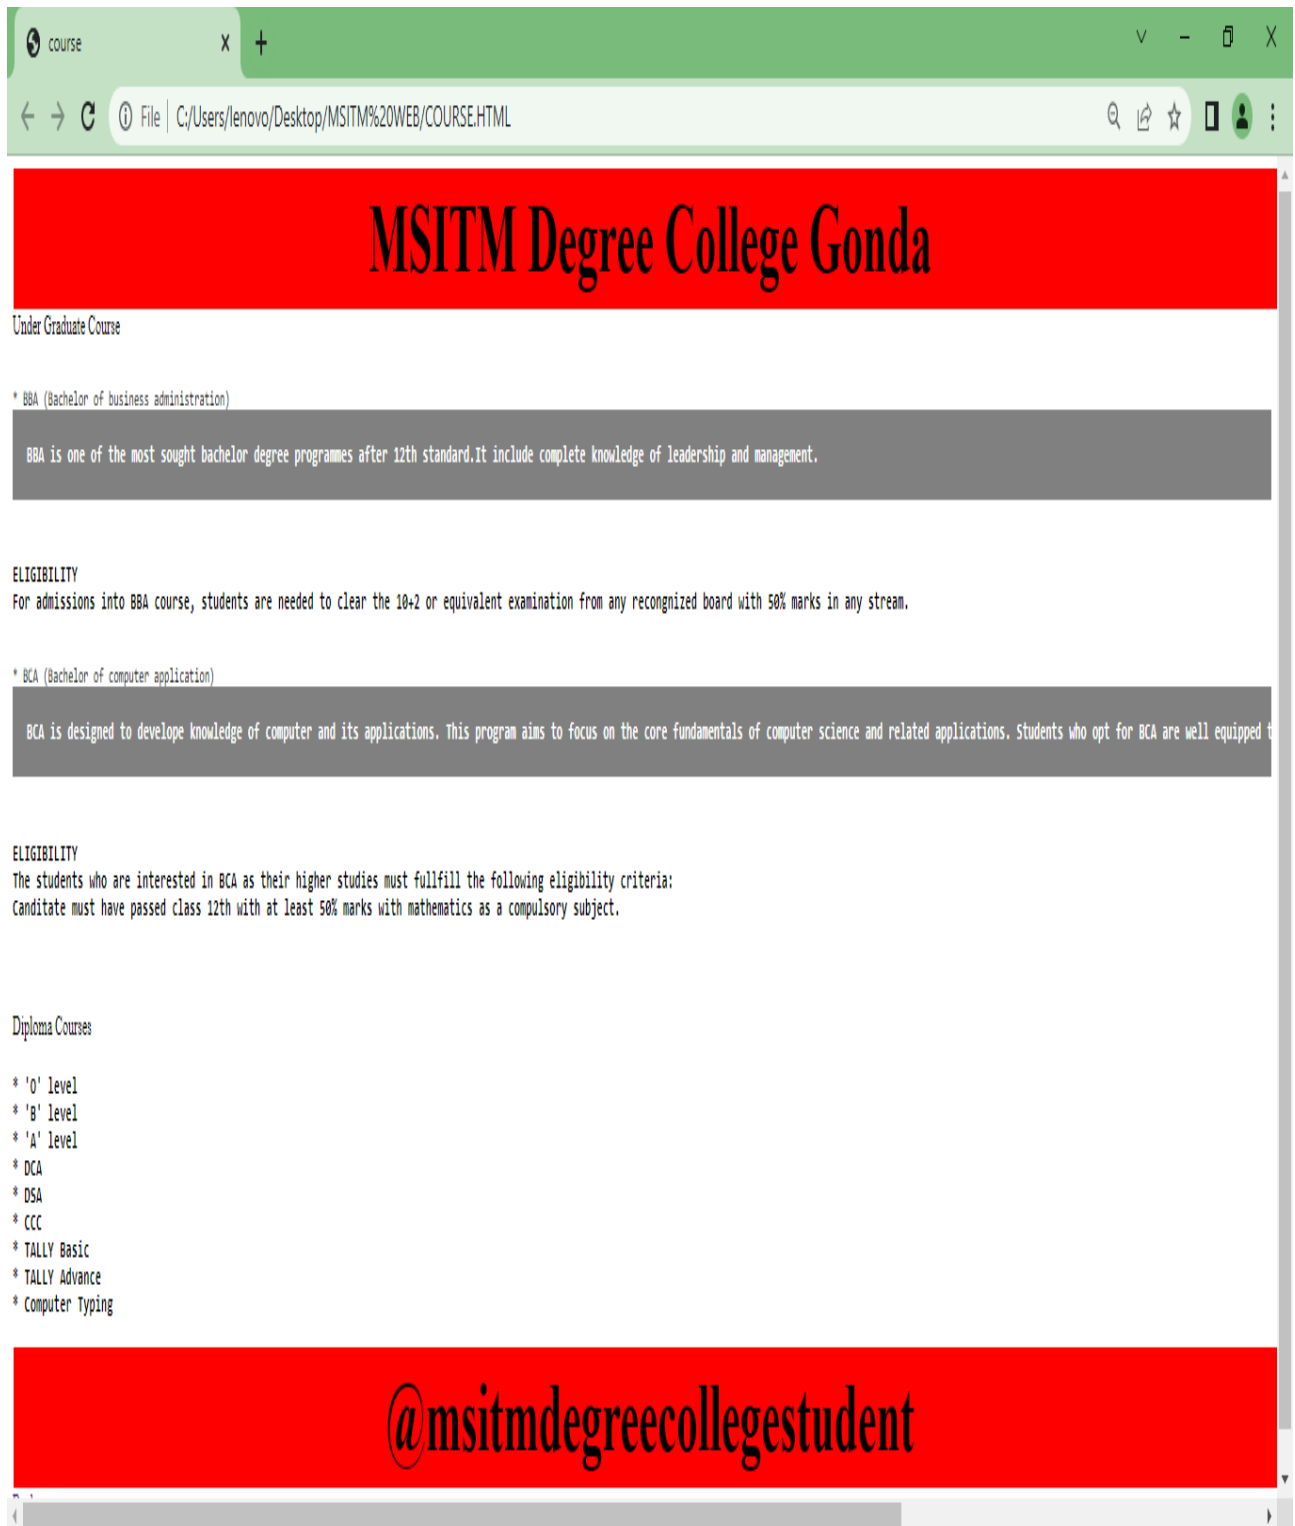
course

File | C:/Users/lenovo/Desktop/MSITM%20WEB/COURSE.HTML

MSITM Degree College Gonda

Under Graduate Course

* BBA (Bachelor of business administration)

BBA is one of the most sought bachelor degree programmes after 12th standard.It include complete knowledge of leadership and management.

ELIGIBILITY
For admissions into BBA course, students are needed to clear the 10+2 or equivalent examination from any recognized board with 50% marks in any stream.

* BCA (Bachelor of computer application)

BCA is designed to develope knowledge of computer and its applications. This program aims to focus on the core fundamentals of computer science and related applications. Students who opt for BCA are well equipped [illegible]

ELIGIBILITY
The students who are interested in BCA as their higher studies must fullfill the following eligibility criteria:
Canditate must have passed class 12th with at least 50% marks with mathematics as a compulsory subject.

Diploma Courses

* 'O' level
* 'B' level
* 'A' level
* DCA
* DSA
* CCC
* TALLY Basic
* TALLY Advance
* Computer Typing

@msitmdegreecollegestudent